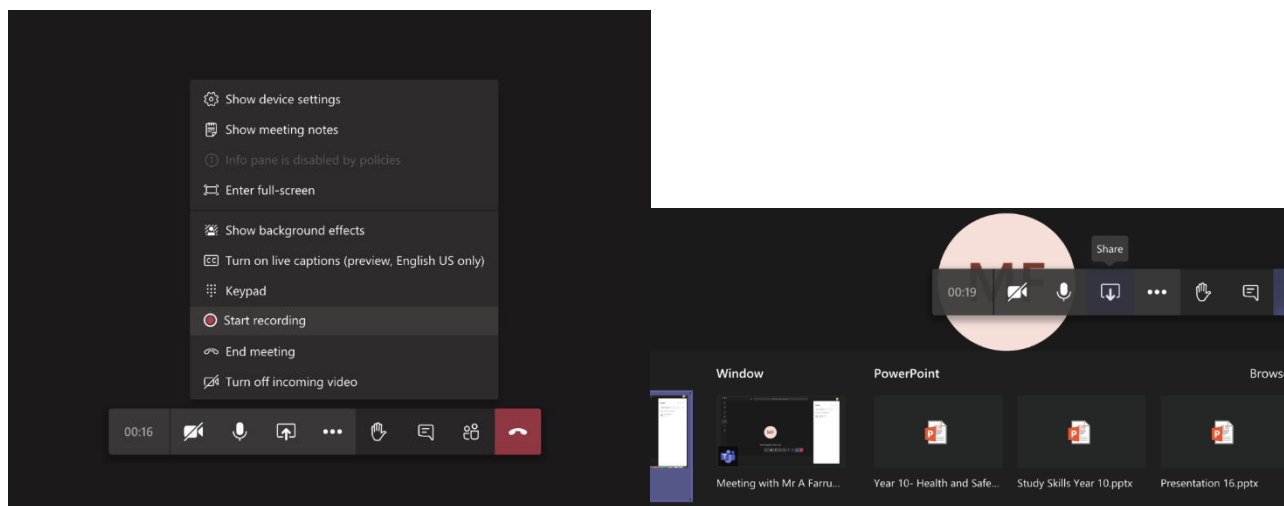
Show device settings
Show meeting notes
Info pane is disabled by policies
Enter full-screen
Show background effects
Turn on live captions (preview, English US only)
Keypad
Start recording
End meeting
Turn off incoming video

00:16

Share
00:19
MF

Window
PowerPoint
Brows
Meeting with Mr A Farru...
Year 10- Health and Safe...
Study Skills Year 10.pptx
Presentation 16.pptx